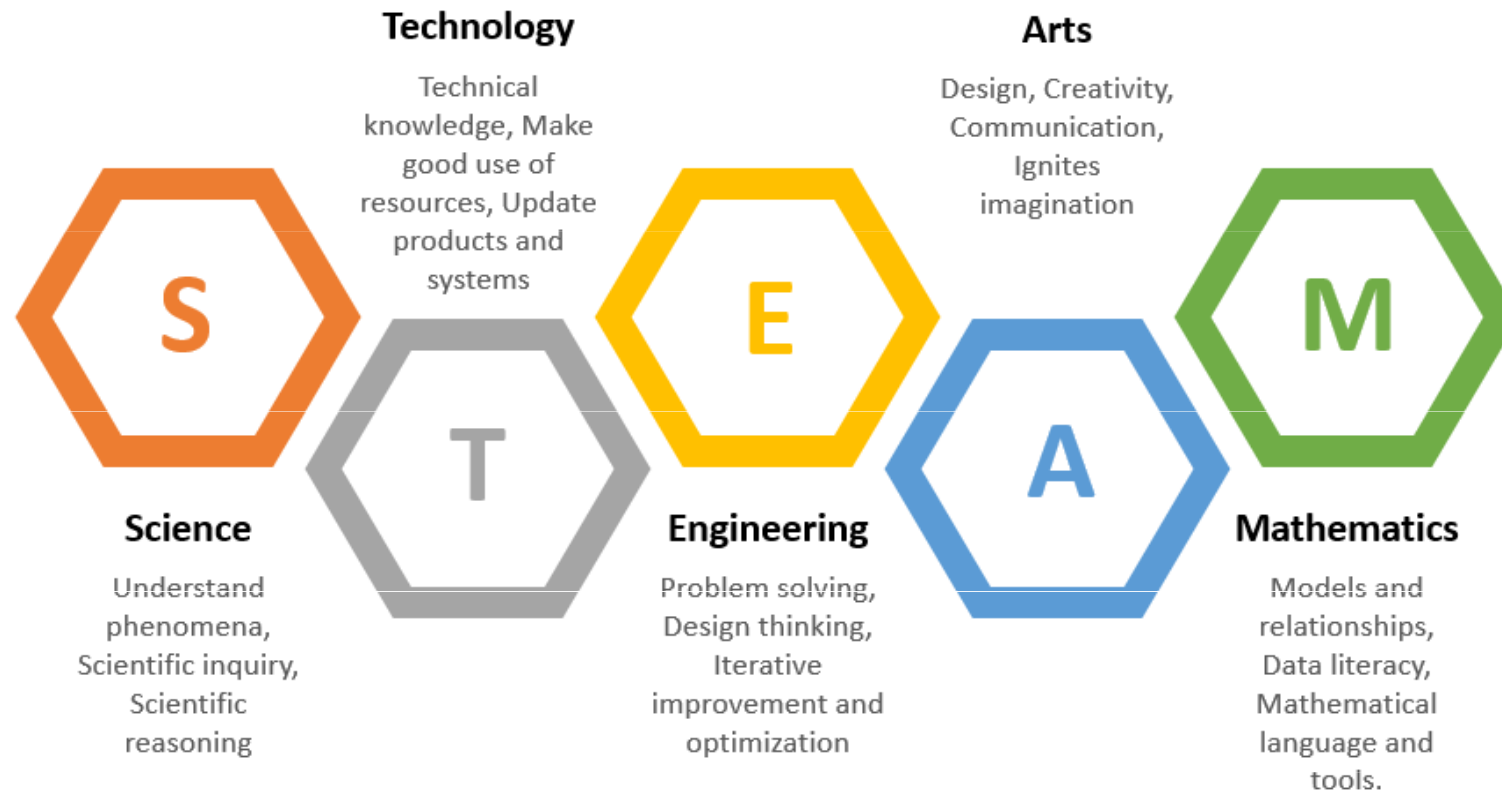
Technology

Technical knowledge, Make good use of resources, Update products and systems

Arts

Design, Creativity, Communication, Ignites imagination

S

T

E

A

M

Science

Understand phenomena, Scientific inquiry, Scientific reasoning

Engineering

Problem solving, Design thinking, Iterative improvement and optimization

Mathematics

Models and relationships, Data literacy, Mathematical language and tools.